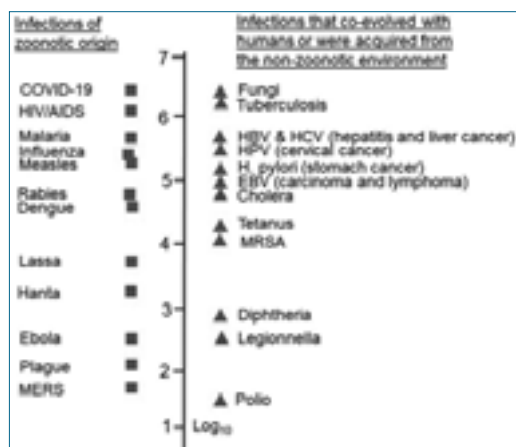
Infections of zoonotic origin

Infections that co-evolved with humans or were acquired from the non-zoonotic environment

7
6
5
4
3
2
1
Log$_{10}$

COVID-19
HIV/AIDS
Malaria
Influenza
Measles
Rabies
Dengue
Lassa
Hanta
Ebola
Plague
MERS

Fungi
Tuberculosis
HBV & HCV (hepatitis and liver cancer)
HPV (cervical cancer)
H. pylori (stomach cancer)
EBV (carcinoma and lymphoma)
Cholera
Tetanus
MRSA
Diphtheria
Legionnella
Polio